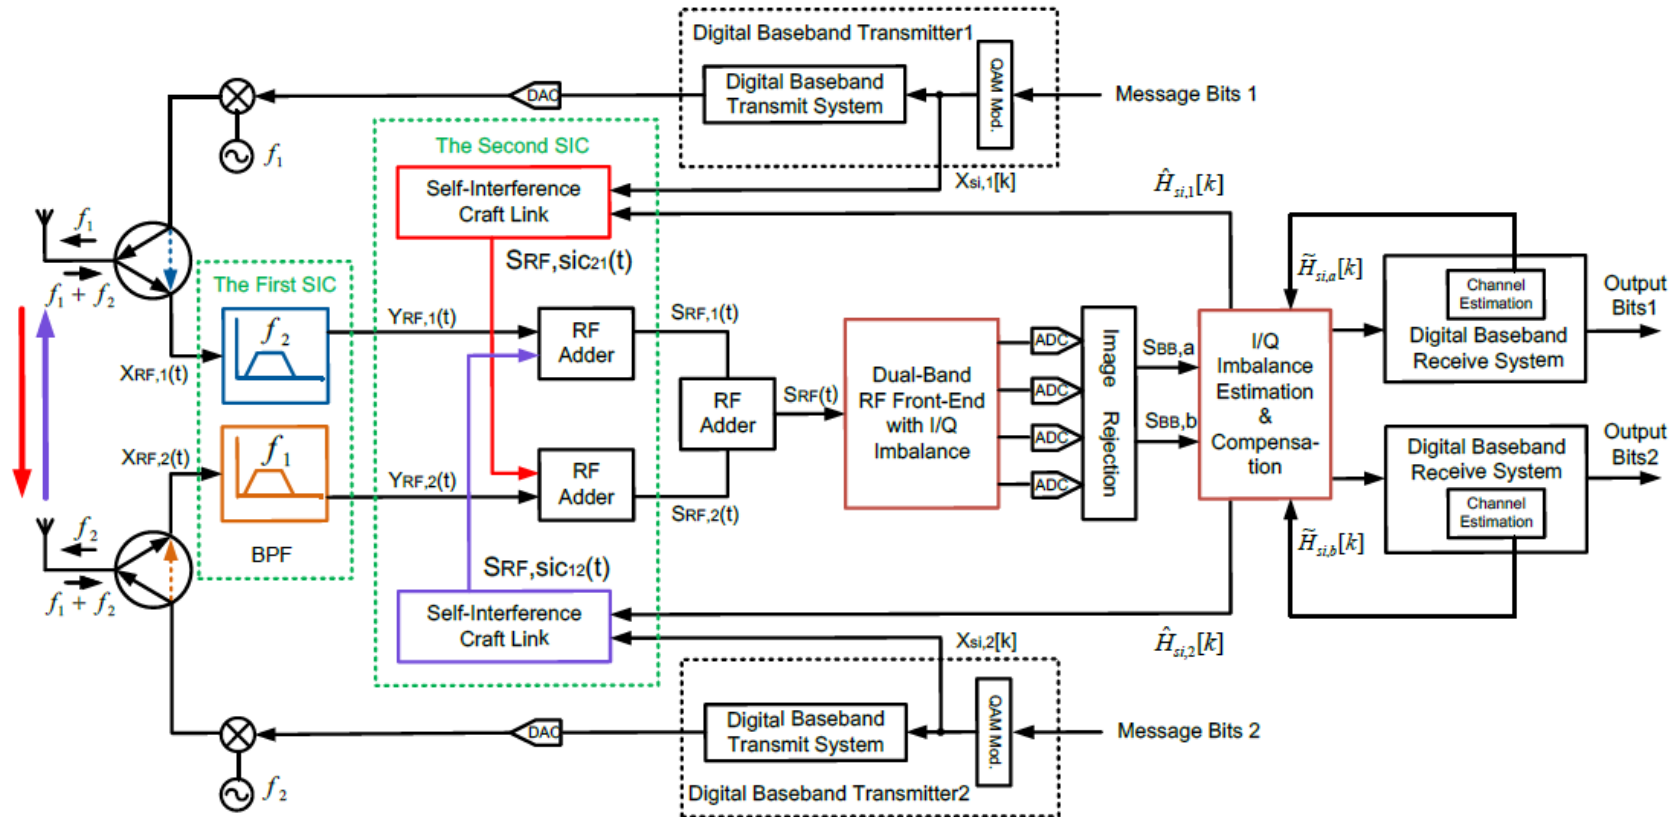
Digital Baseband Transmitter1

Digital Baseband Transmit System

QAM Mod.

Message Bits 1

DAC

$f_1$

The Second SIC

Self-Interference Craft Link

$X_{si,1}[k]$

$\hat{H}_{si,1}[k]$

$f_1$

$f_1 + f_2$

The First SIC

$f_2$

$S_{RF,sic21}(t)$

$Y_{RF,1}(t)$

RF Adder

$S_{RF,1}(t)$

$X_{RF,1}(t)$

RF Adder

$S_{RF}(t)$

Dual-Band RF Front-End with I/Q Imbalance

ADC

ADC

ADC

ADC

Image Rejection

$S_{BB,a}$

$S_{BB,b}$

I/Q Imbalance Estimation & Compensation

$\tilde{H}_{si,a}[k]$

Channel Estimation

Digital Baseband Receive System

Output Bits1

Digital Baseband Receive System

Channel Estimation

Output Bits2

$\tilde{H}_{si,b}[k]$

$X_{RF,2}(t)$

$f_1$

$Y_{RF,2}(t)$

RF Adder

$S_{RF,2}(t)$

$f_2$

$f_1 + f_2$

BPF

$S_{RF,sic12}(t)$

Self-Interference Craft Link

$X_{si,2}[k]$

$\hat{H}_{si,2}[k]$

DAC

Digital Baseband Transmit System

QAM Mod.

Message Bits 2

$f_2$

Digital Baseband Transmitter2